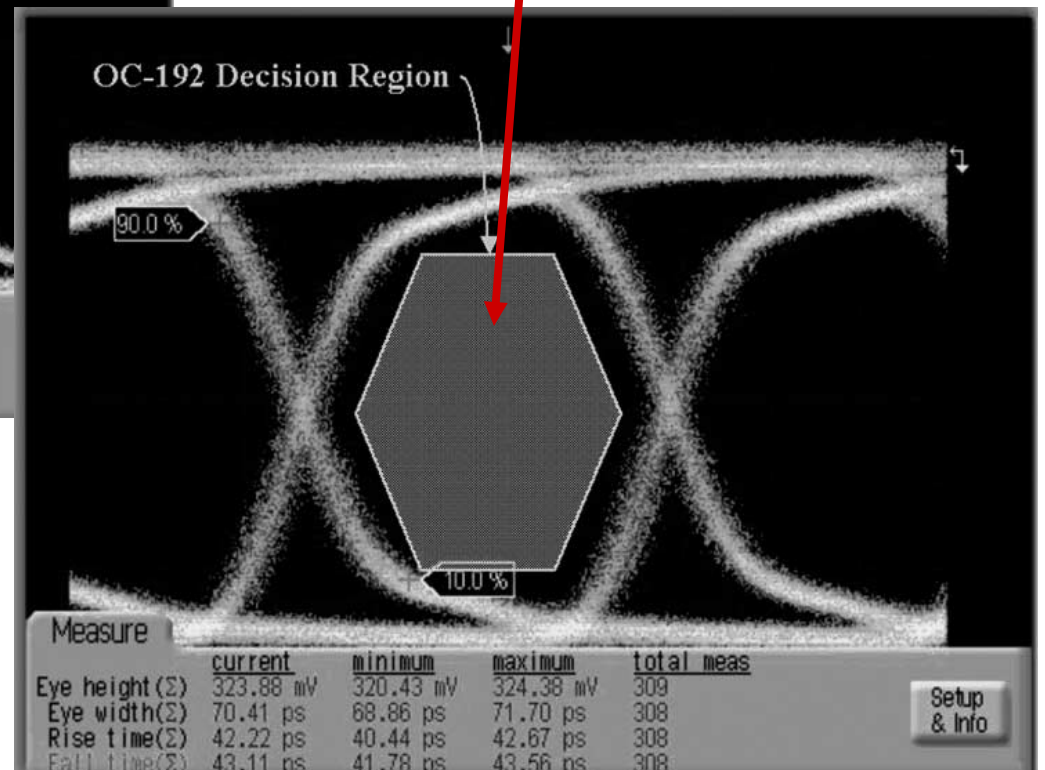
OC-192 Decision Region

90.0 %

10.0 %

Measure

|  | current | minimum | maximum | total meas |
|---|---|---|---|---|
| Eye height(Σ) | 323.88 mV | 320.43 mV | 324.38 mV | 309 |
| Eye width(Σ) | 70.41 ps | 68.86 ps | 71.70 ps | 308 |
| Rise time(Σ) | 42.22 ps | 40.44 ps | 42.67 ps | 308 |
| Fall time(Σ) | 43.11 ps | 41.78 ps | 43.56 ps | 308 |

Setup & Info